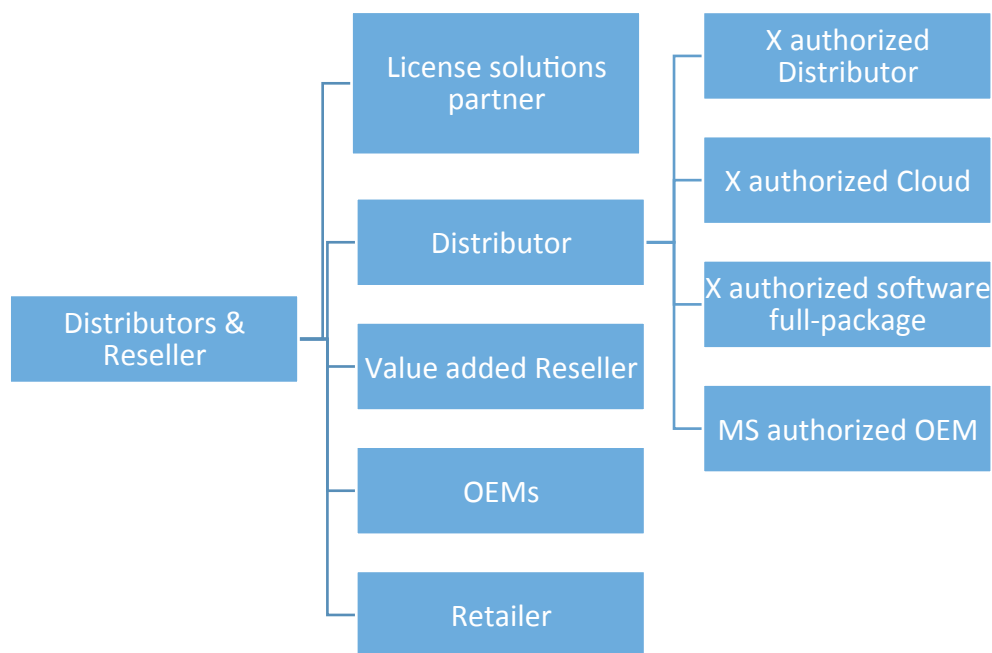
Distributors & Reseller

License solutions partner

Distributor

Value added Reseller

OEMs

Retailer

X authorized Distributor

X authorized Cloud

X authorized software full-package

MS authorized OEM